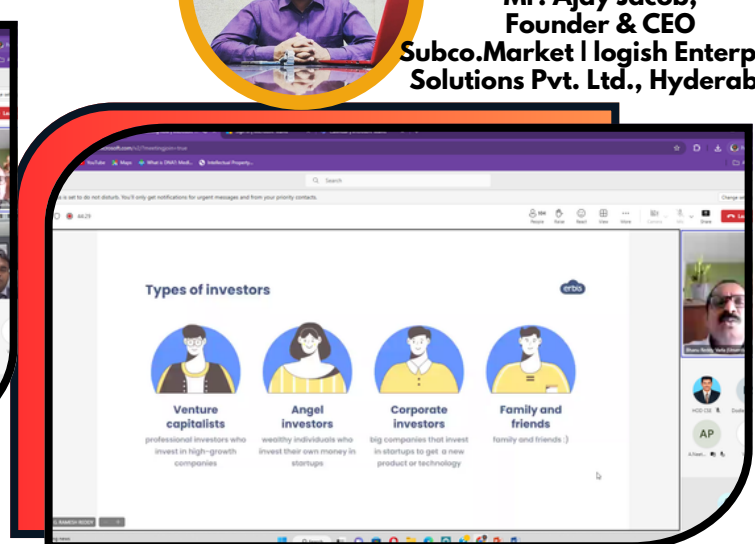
Mr. Ajay Jacob, Founder & CEO Subco.Market | logish Enterp Solutions Pvt. Ltd., Hyderab

YouTube Maps What is DNA? Medi... Intellectual Property...

Search

s is set to do not disturb. You'll only get notifications for urgent messages and from your priority contacts.

44:29

People Raise React View More Camera Mic Share Leave

Types of investors

erbis

Venture capitalists
professional investors who invest in high-growth companies

Angel investors
wealthy individuals who invest their own money in startups

Corporate investors
big companies that invest in startups to get a new product or technology

Family and friends
family and friends :)

HOD CSE

AP

RAMESH REDDY